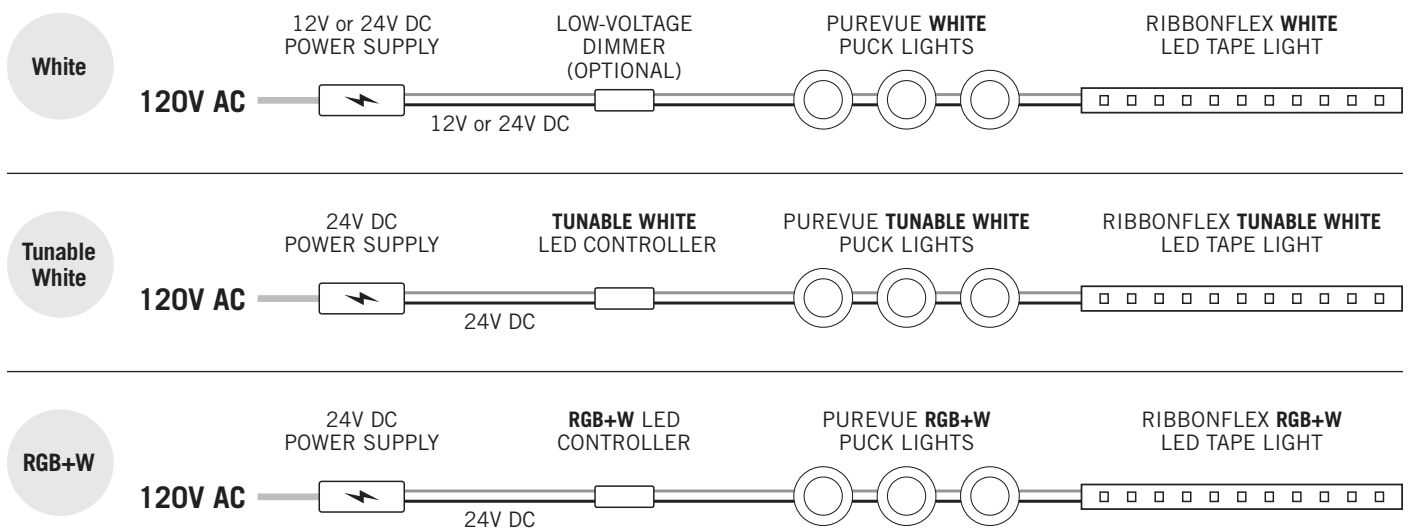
White

12V or 24V DC
POWER SUPPLY

LOW-VOLTAGE
DIMMER
(OPTIONAL)

PUREVUE WHITE
PUCK LIGHTS

RIBBONFLEX WHITE
LED TAPE LIGHT

120V AC

12V or 24V DC

Tunable White

24V DC
POWER SUPPLY

TUNABLE WHITE
LED CONTROLLER

PUREVUE TUNABLE WHITE
PUCK LIGHTS

RIBBONFLEX TUNABLE WHITE
LED TAPE LIGHT

120V AC

24V DC

RGB+W

24V DC
POWER SUPPLY

RGB+W LED
CONTROLLER

PUREVUE RGB+W
PUCK LIGHTS

RIBBONFLEX RGB+W
LED TAPE LIGHT

120V AC

24V DC